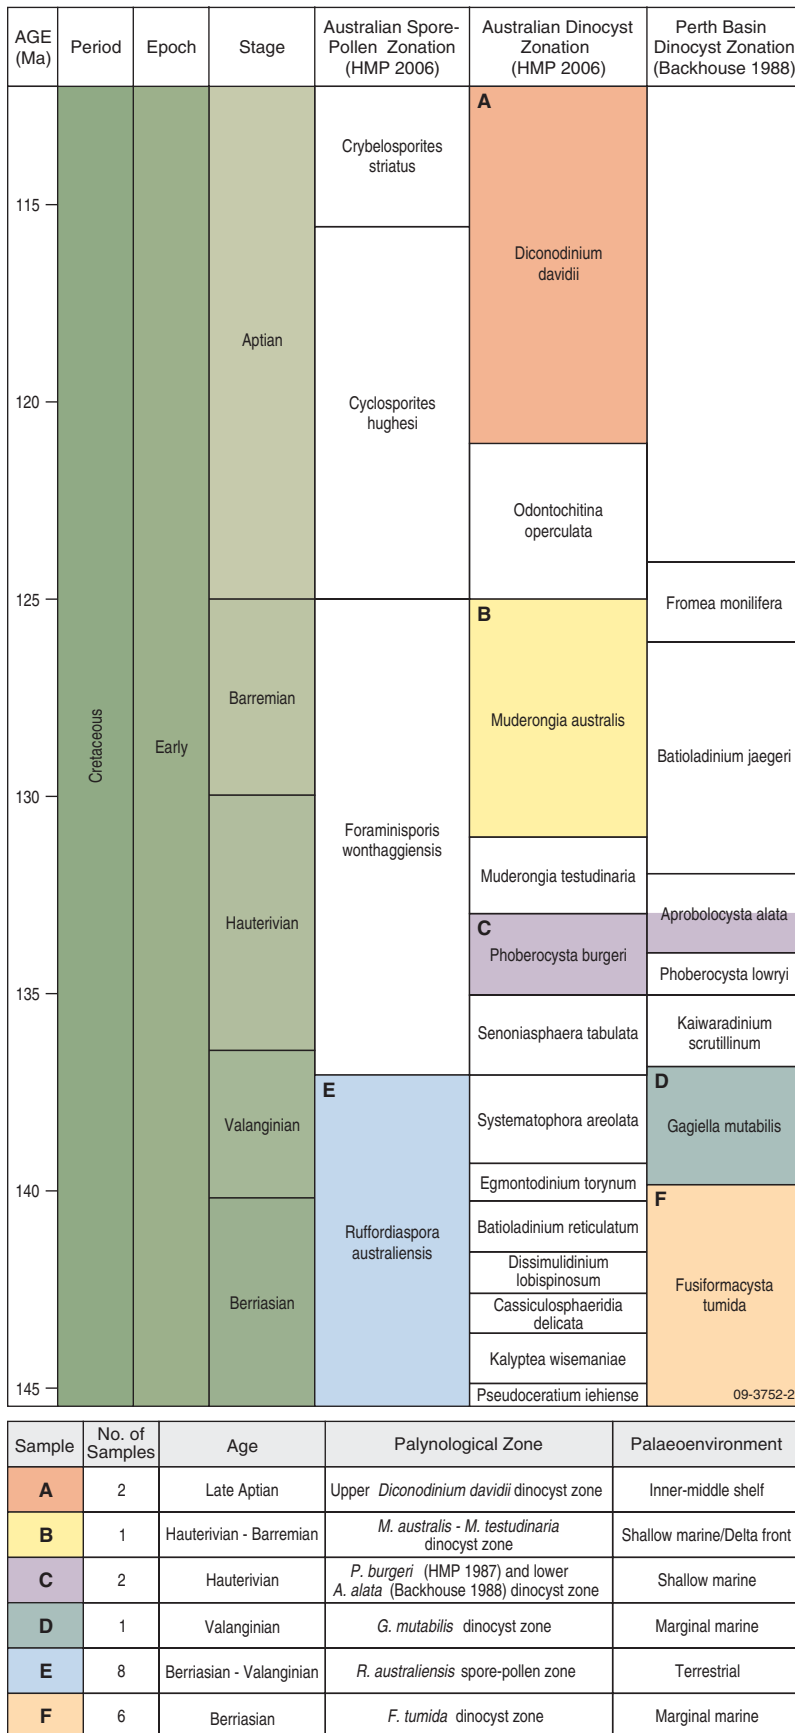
| AGE (Ma) | Period | Epoch | Stage | Australian Spore-Pollen Zonation (HMP 2006) | Australian Dinocyst Zonation (HMP 2006) | Perth Basin Dinocyst Zonation (Backhouse 1988) |
|---|---|---|---|---|---|---|
| 115 – 125 | Cretaceous | Early | Aptian | Crybelosporites striatus | A Diconodinium davidii | |
| 120 | | | | Cyclosporites hughesi | Odontochitina operculata | Fromea monilifera |
| 125 – 130 | | | Barremian | Foraminisporis wonthaggiensis | B Muderongia australis | Batioladinium jaegeri |
| 130 – 135 | | | Hauterivian | | Muderongia testudinaria | Aprobolocysta alata |
| | | | | | C Phoberocysta burgeri | Phoberocysta lowryi |
| 135 | | | | | Senoniasphaera tabulata | Kaiwaradinium scrutillinum |
| | | | Valanginian | E Ruffordiaspora australiensis | Systematophora areolata | D Gagiella mutabilis |
| 140 | | | | | Egmontodinium torynum | F Fusiformacysta tumida |
| | | | Berriasian | | Batioladinium reticulatum | |
| | | | | | Dissimulidinium lobispinosum | |
| | | | | | Cassiculosphaeridia delicata | |
| | | | | | Kalyptea wisemaniae | |
| 145 | | | | | Pseudoceratium iehiense | 09-3752-2 |

| Sample | No. of Samples | Age | Palynological Zone | Palaeoenvironment |
|---|---|---|---|---|
| A | 2 | Late Aptian | Upper *Diconodinium davidii* dinocyst zone | Inner-middle shelf |
| B | 1 | Hauterivian - Barremian | *M. australis - M. testudinaria* dinocyst zone | Shallow marine/Delta front |
| C | 2 | Hauterivian | *P. burgeri* (HMP 1987) and lower *A. alata* (Backhouse 1988) dinocyst zone | Shallow marine |
| D | 1 | Valanginian | *G. mutabilis* dinocyst zone | Marginal marine |
| E | 8 | Berriasian - Valanginian | *R. australiensis* spore-pollen zone | Terrestrial |
| F | 6 | Berriasian | *F. tumida* dinocyst zone | Marginal marine |